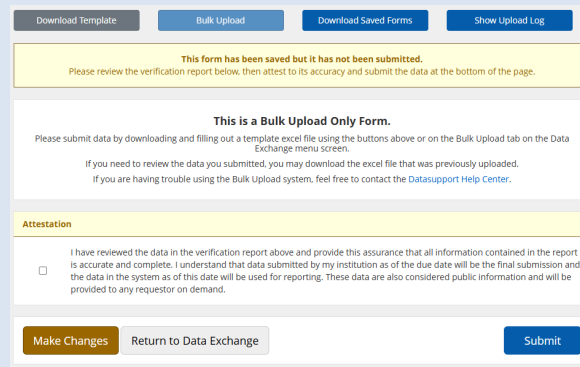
Download Template
Bulk Upload
Download Saved Forms
Show Upload Log

This form has been saved but it has not been submitted.
Please review the verification report below, then attest to its accuracy and submit the data at the bottom of the page.

This is a Bulk Upload Only Form.

Please submit data by downloading and filling out a template excel file using the buttons above or on the Bulk Upload tab on the Data Exchange menu screen.

If you need to review the data you submitted, you may download the excel file that was previously uploaded.

If you are having trouble using the Bulk Upload system, feel free to contact the Datasupport Help Center.

Attestation

I have reviewed the data in the verification report above and provide this assurance that all information contained in the report is accurate and complete. I understand that data submitted by my institution as of the due date will be the final submission and the data in the system as of this date will be used for reporting. These data are also considered public information and will be provided to any requestor on demand.

Make Changes
Return to Data Exchange
Submit